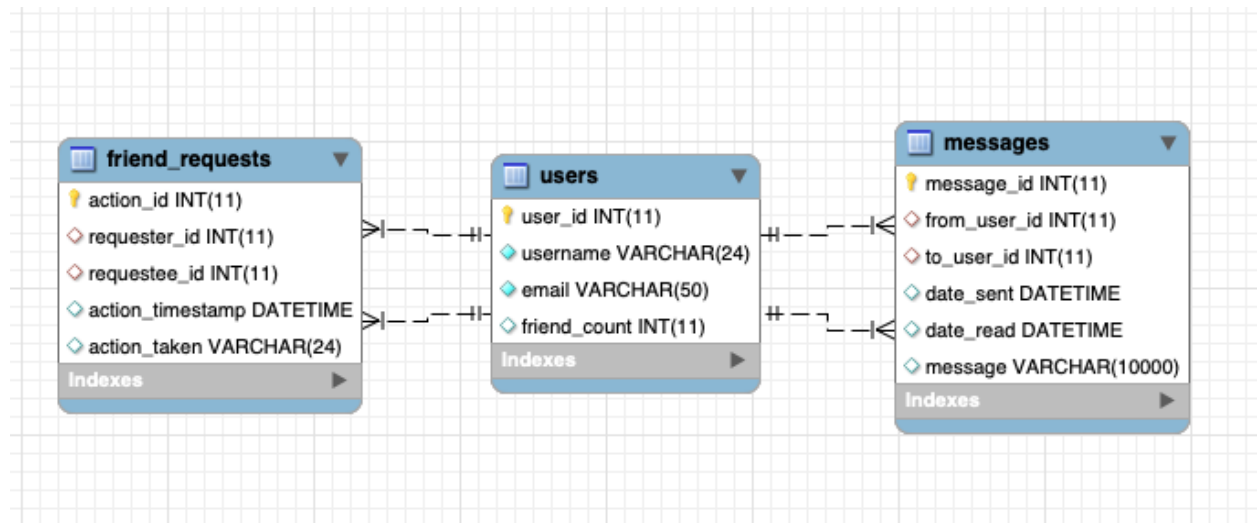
friend_requests
action_id INT(11)
requester_id INT(11)
requestee_id INT(11)
action_timestamp DATETIME
action_taken VARCHAR(24)
Indexes

users
user_id INT(11)
username VARCHAR(24)
email VARCHAR(50)
friend_count INT(11)
Indexes

messages
message_id INT(11)
from_user_id INT(11)
to_user_id INT(11)
date_sent DATETIME
date_read DATETIME
message VARCHAR(10000)
Indexes